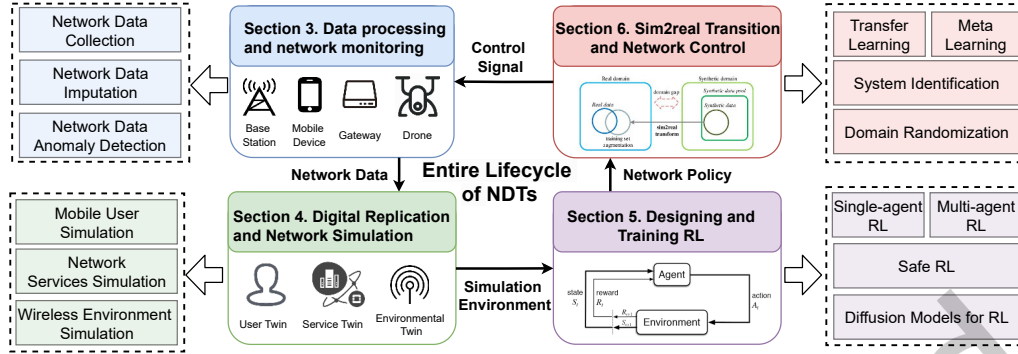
Network Data Collection

Network Data Imputation

Network Data Anomaly Detection

Section 3. Data processing and network monitoring

Base Station

Mobile Device

Gateway

Drone

Control Signal

Section 6. Sim2real Transition and Network Control

Real domain

Synthetic domain

Real data

domain gap

Synthetic data pool

Synthetic data

training set augmentation

sim2real transform

Transfer Learning

Meta Learning

System Identification

Domain Randomization

Network Data

Entire Lifecycle of NDTs

Network Policy

Mobile User Simulation

Network Services Simulation

Wireless Environment Simulation

Section 4. Digital Replication and Network Simulation

User Twin

Service Twin

Environmental Twin

Simulation Environment

Section 5. Designing and Training RL

Agent

state $S_t$

reward $R_t$

$R_{t+1}$

$S_{t+1}$

Environment

action $A_t$

Single-agent RL

Multi-agent RL

Safe RL

Diffusion Models for RL